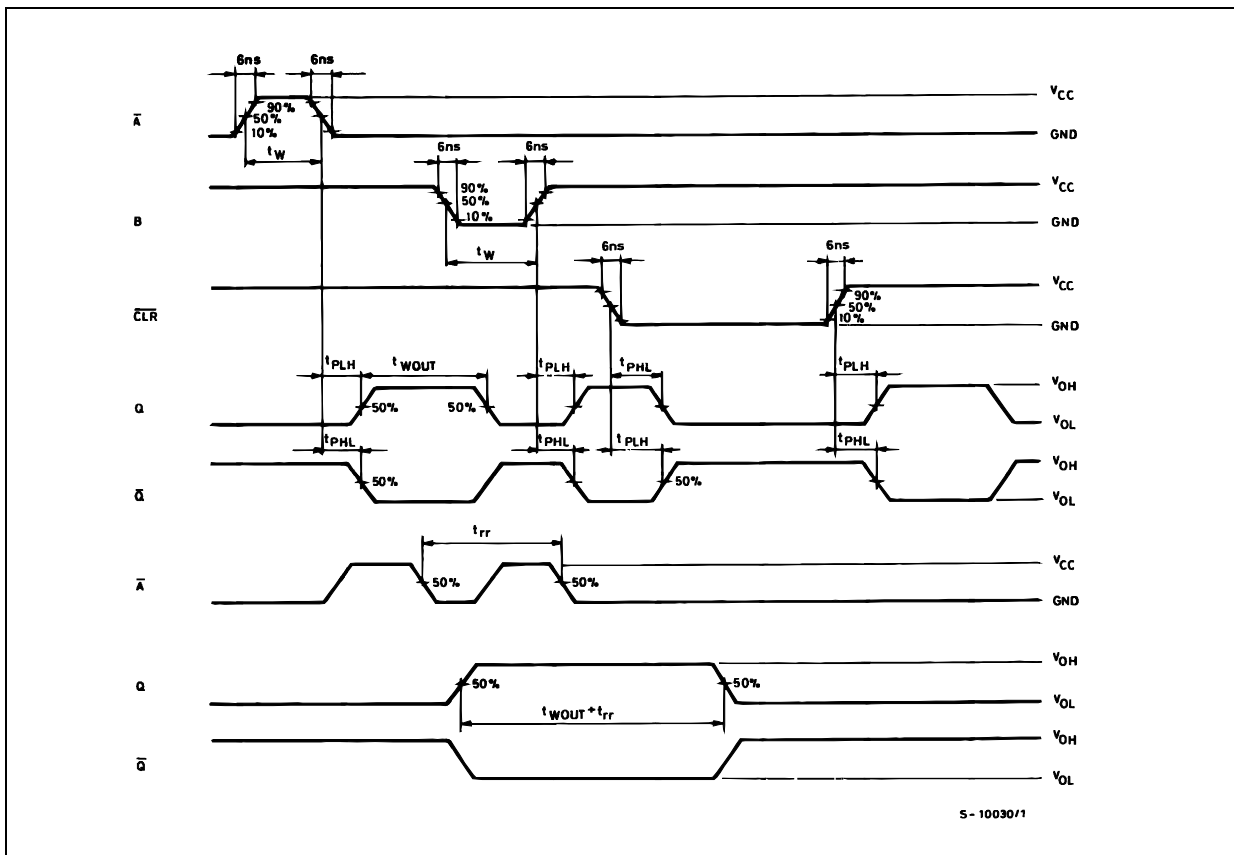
6ns
6ns
$\overline{A}$
90%
50%
10%
$t_W$
$V_{CC}$
GND
6ns
6ns
B
90%
50%
10%
$t_W$
$V_{CC}$
GND
6ns
6ns
$\overline{CLR}$
90%
50%
10%
$V_{CC}$
GND
$t_{PLH}$
$t_{WOUT}$
$t_{PLH}$
$t_{PHL}$
$t_{PLH}$
Q
50%
50%
$V_{OH}$
$V_{OL}$
$t_{PHL}$
$t_{PHL}$
$t_{PLH}$
$t_{PHL}$
$\overline{Q}$
50%
50%
$V_{OH}$
$V_{OL}$
$t_{rr}$
$\overline{A}$
50%
50%
$V_{CC}$
GND
Q
50%
50%
$t_{WOUT}+t_{rr}$
$V_{OH}$
$V_{OL}$
$\overline{Q}$
$V_{OH}$
$V_{OL}$
S-10030/1